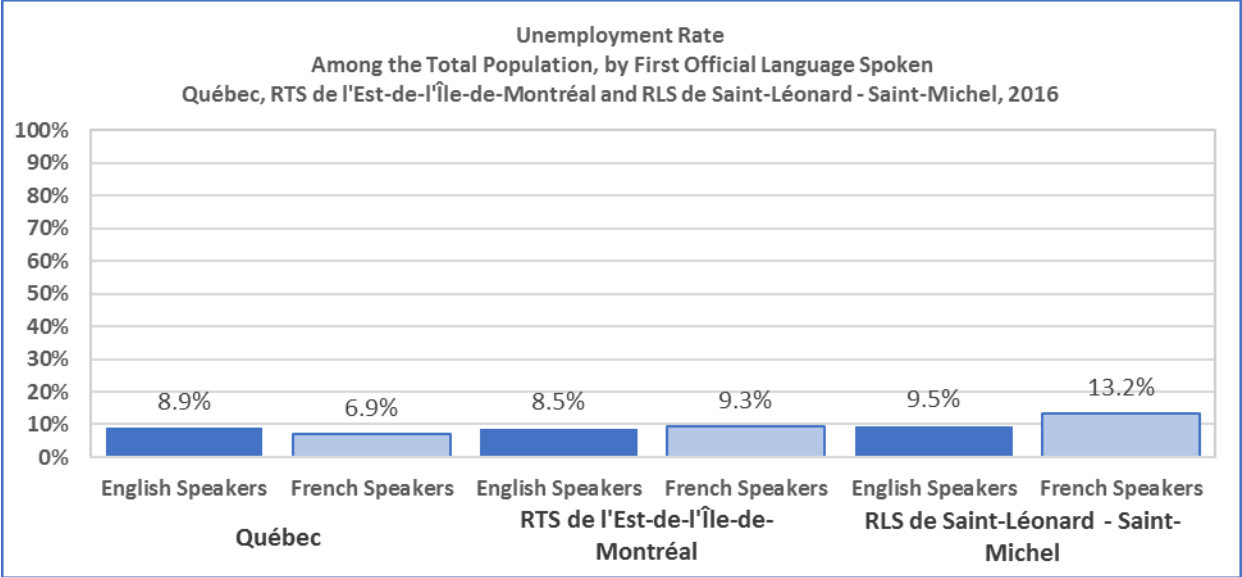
Unemployment Rate
Among the Total Population, by First Official Language Spoken
Québec, RTS de l'Est-de-l'Île-de-Montréal and RLS de Saint-Léonard - Saint-Michel, 2016

100%
90%
80%
70%
60%
50%
40%
30%
20%
10%
0%

8.9%
6.9%
8.5%
9.3%
9.5%
13.2%

English Speakers
French Speakers
English Speakers
French Speakers
English Speakers
French Speakers

Québec
RTS de l'Est-de-l'Île-de-Montréal
RLS de Saint-Léonard - Saint-Michel